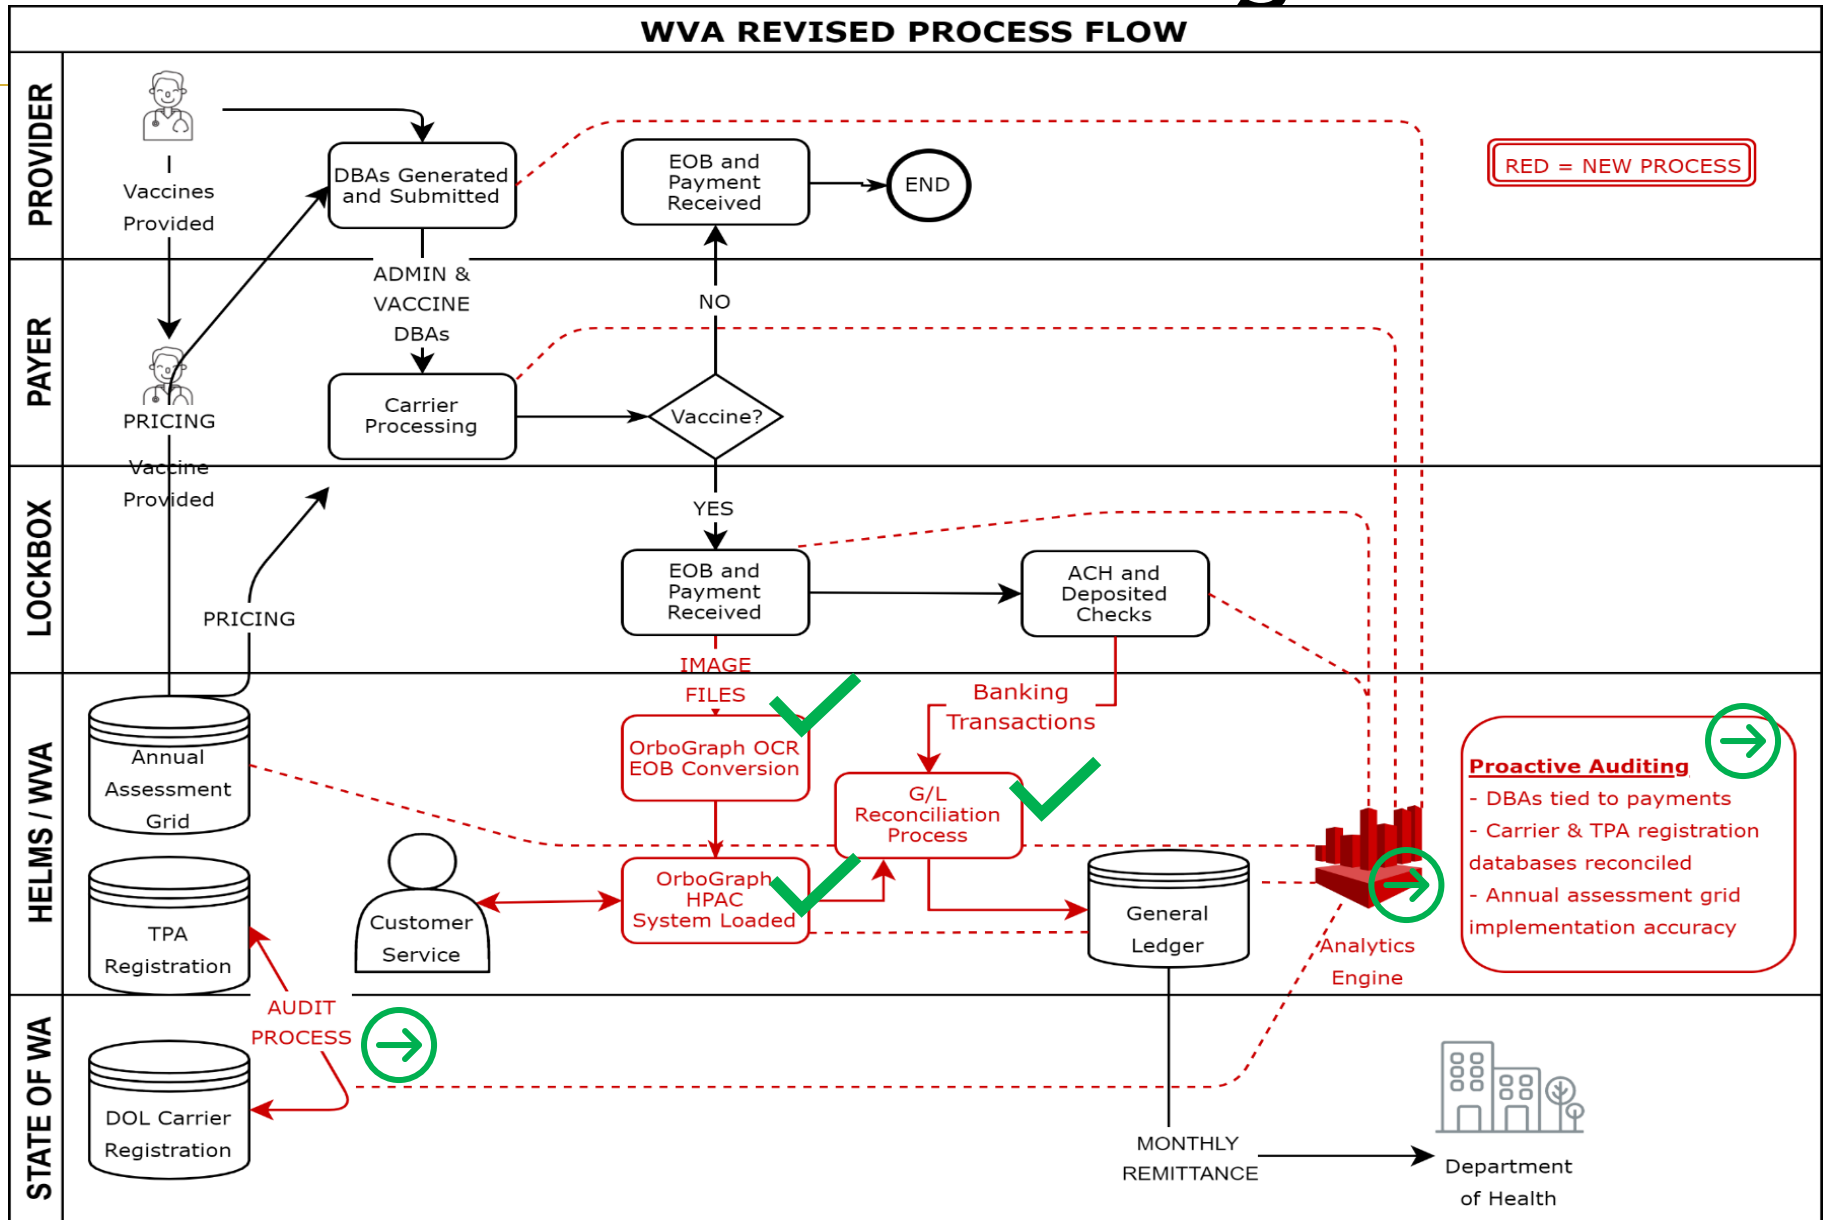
WVA REVISED PROCESS FLOW

PROVIDER

Vaccines Provided

DBAs Generated and Submitted

EOB and Payment Received

END

RED = NEW PROCESS

PAYER

ADMIN & VACCINE DBAs

NO

PRICING

Carrier Processing

Vaccine?

Vaccine Provided

LOCKBOX

YES

EOB and Payment Received

ACH and Deposited Checks

PRICING

IMAGE FILES

Banking Transactions

HELMS / WVA

Annual Assessment Grid

OrboGraph OCR EOB Conversion

G/L Reconciliation Process

Proactive Auditing

- DBAs tied to payments

- Carrier & TPA registration databases reconciled

- Annual assessment grid implementation accuracy

TPA Registration

Customer Service

OrboGraph HPAC System Loaded

General Ledger

Analytics Engine

STATE OF WA

AUDIT PROCESS

DOL Carrier Registration

MONTHLY REMITTANCE

Department of Health